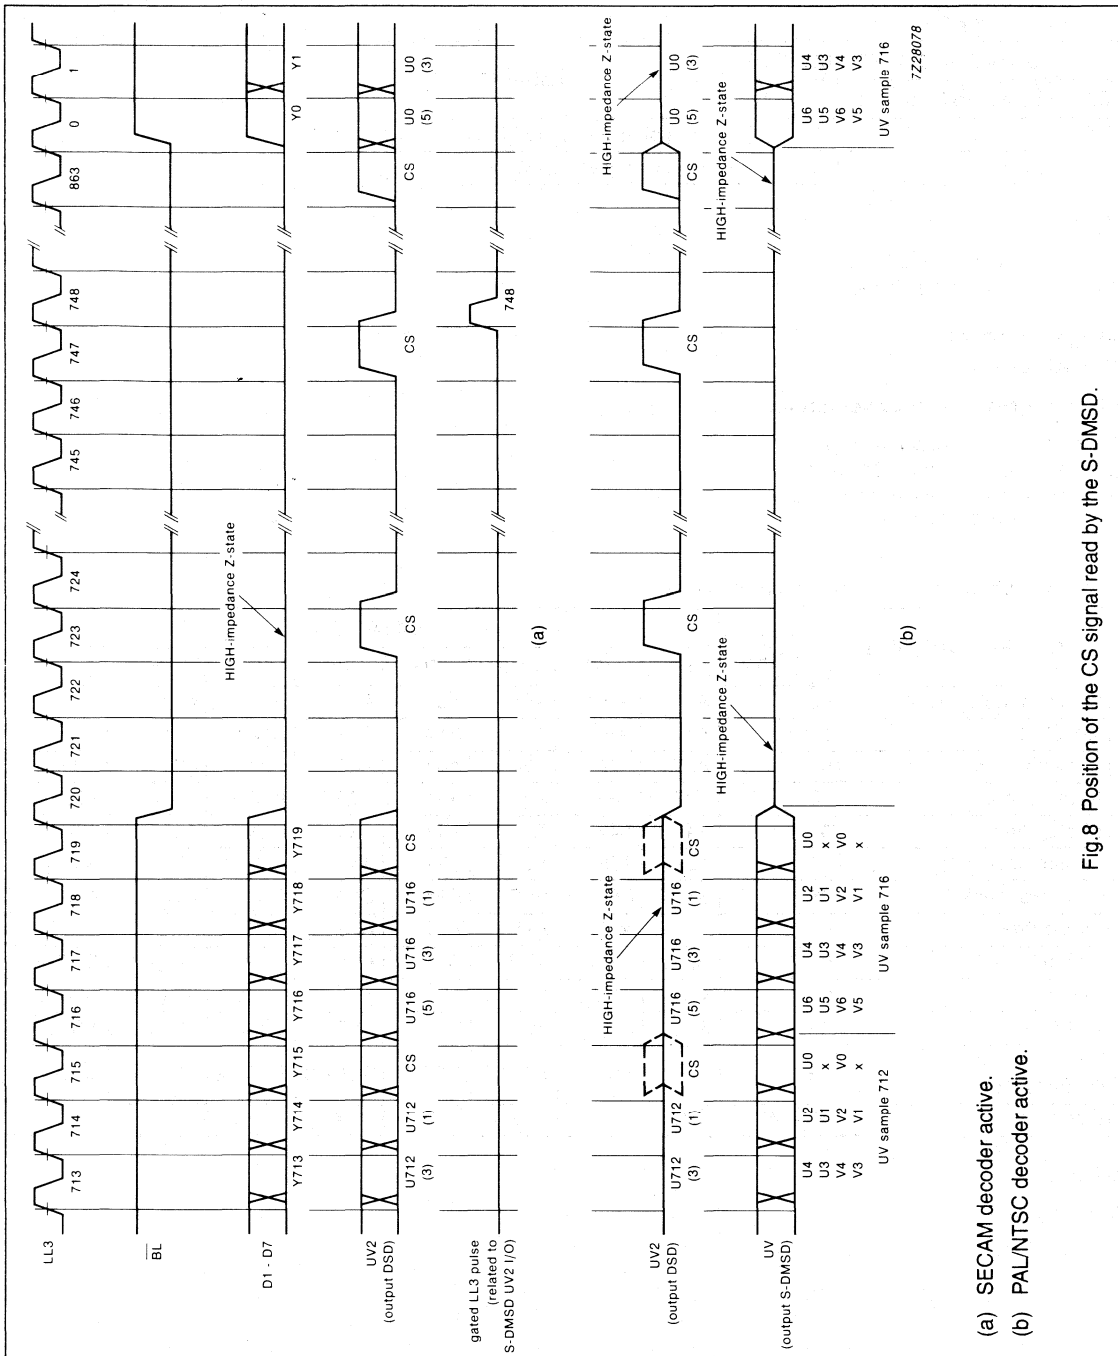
LL3

713 714 715 716 717 718 719 720 721 722 723 724 745 746 747 748 863 0 1

$\overline{BL}$

D1 - D7

Y713 Y714 Y715 Y716 Y717 Y718 Y719 Y0 Y1

HIGH-impedance Z-state

UV2 (output DSD)

U712 (3) U712 (1) CS U716 (5) U716 (3) U716 (1) CS CS CS CS U0 (5) U0 (3)

gated LL3 pulse (related to S-DMSD UV2 I/O)

748

(a)

UV2 (output DSD)

U712 (3) U712 (1) CS U716 (5) U716 (3) U716 (1) CS CS CS CS U0 (5) U0 (3)

HIGH-impedance Z-state

HIGH-impedance Z-state

HIGH-impedance Z-state

UV (output S-DMSD)

U4 U3 V4 V3 U2 U1 V2 V1 U0 x V0 x U6 U5 V6 V5 U4 U3 V4 V3 U2 U1 V2 V1 U0 x V0 x U6 U5 V6 V5 U4 U3 V4 V3

UV sample 712

UV sample 716

HIGH-impedance Z-state

UV sample 716

(b)

7Z28078

Fig.8 Position of the CS signal read by the S-DMSD.

(a) SECAM decoder active.
(b) PAL/NTSC decoder active.